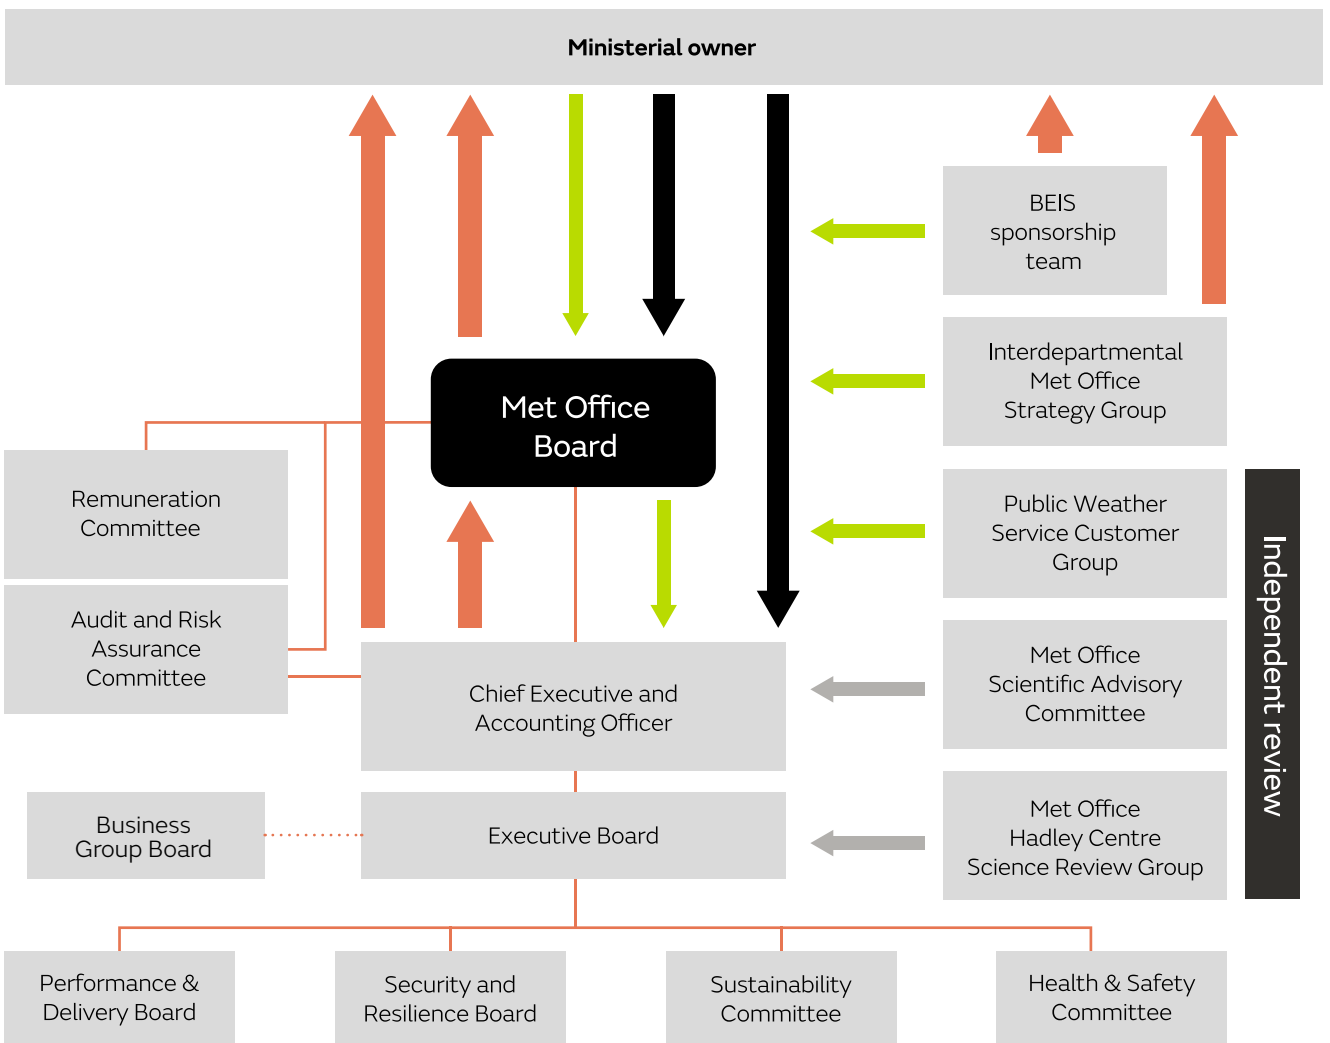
Ministerial owner

BEIS sponsorship team

Interdepartmental Met Office Strategy Group

Met Office Board

Public Weather Service Customer Group

Independent review

Remuneration Committee

Audit and Risk Assurance Committee

Chief Executive and Accounting Officer

Met Office Scientific Advisory Committee

Business Group Board

Executive Board

Met Office Hadley Centre Science Review Group

Performance & Delivery Board

Security and Resilience Board

Sustainability Committee

Health & Safety Committee